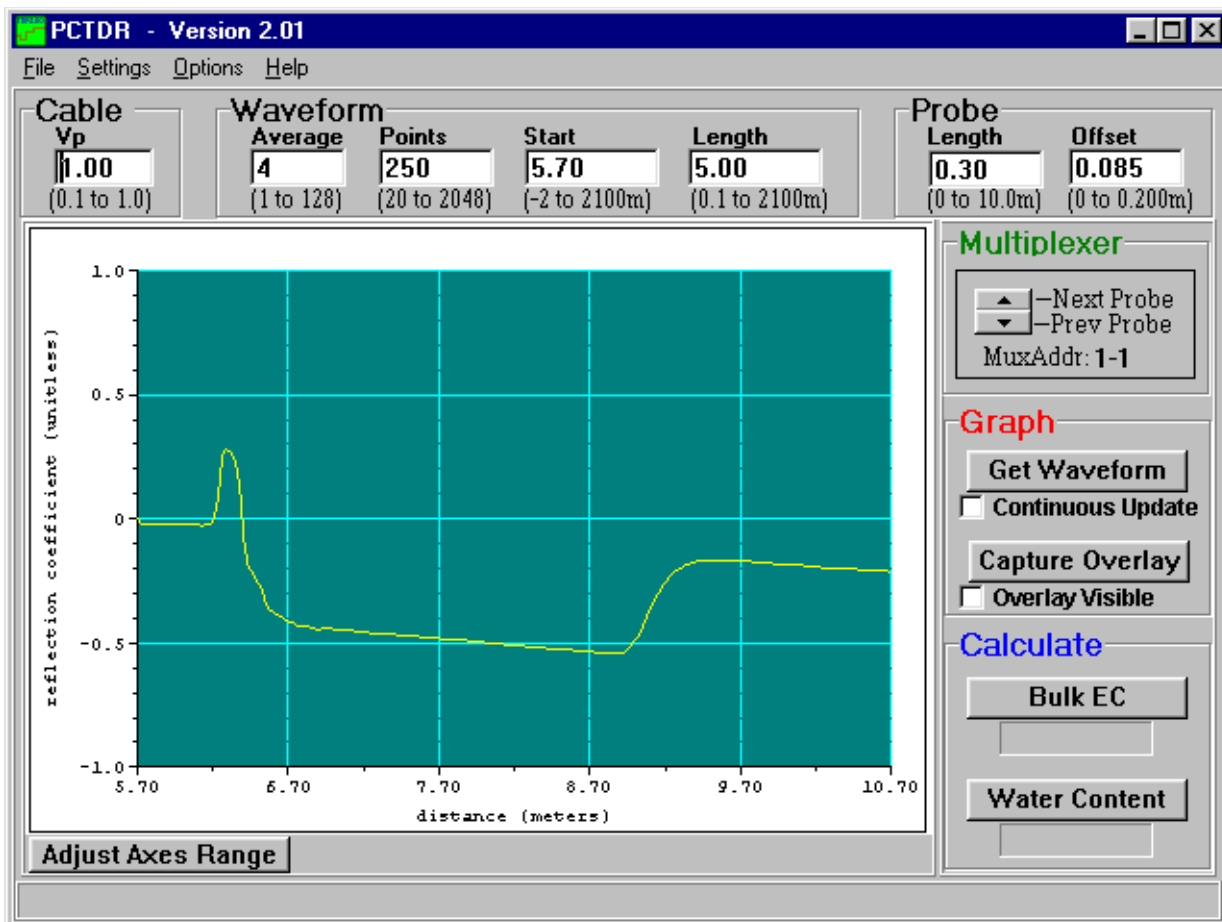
PCTDR - Version 2.01

File Settings Options Help

Cable
Vp
1.00
(0.1 to 1.0)

Waveform
Average
4
(1 to 128)
Points
250
(20 to 2048)
Start
5.70
(-2 to 2100m)
Length
5.00
(0.1 to 2100m)

Probe
Length
0.30
(0 to 10.0m)
Offset
0.085
(0 to 0.200m)

1.0
0.5
0
-0.5
-1.0
reflection coefficient (unitless)
5.70
6.70
7.70
8.70
9.70
10.70
distance (meters)

Multiplexer
—Next Probe
—Prev Probe
MuxAddr: 1-1

Graph
Get Waveform
Continuous Update
Capture Overlay
Overlay Visible

Calculate
Bulk EC
Water Content

Adjust Axes Range